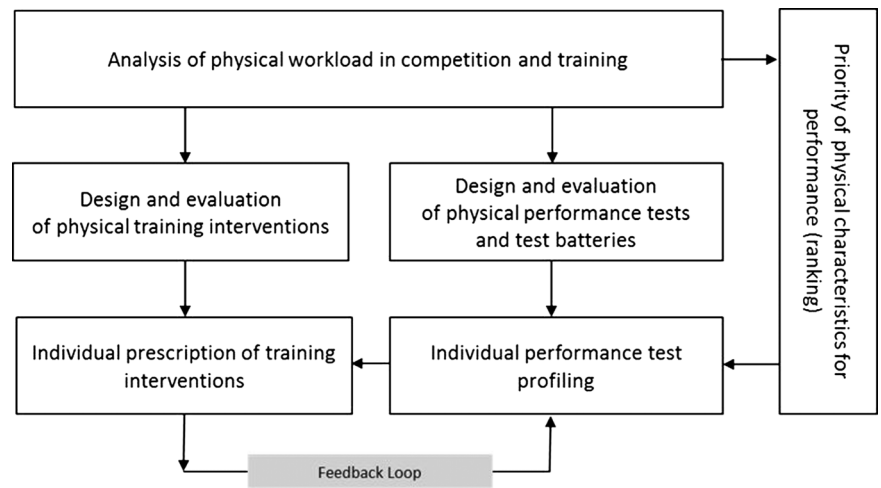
Analysis of physical workload in competition and training

Priority of physical characteristics for performance (ranking)

Design and evaluation of physical training interventions

Design and evaluation of physical performance tests and test batteries

Individual prescription of training interventions

Individual performance test profiling

Feedback Loop